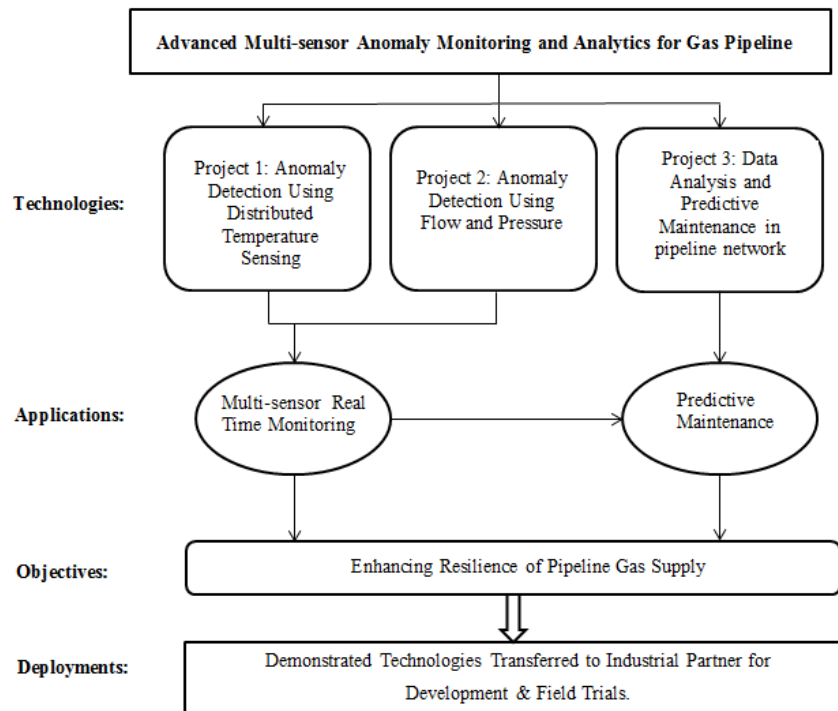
Advanced Multi-sensor Anomaly Monitoring and Analytics for Gas Pipeline

Technologies:

Project 1: Anomaly Detection Using Distributed Temperature Sensing

Project 2: Anomaly Detection Using Flow and Pressure

Project 3: Data Analysis and Predictive Maintenance in pipeline network

Applications:

Multi-sensor Real Time Monitoring

Predictive Maintenance

Objectives:

Enhancing Resilience of Pipeline Gas Supply

Deployments:

Demonstrated Technologies Transferred to Industrial Partner for Development & Field Trials.